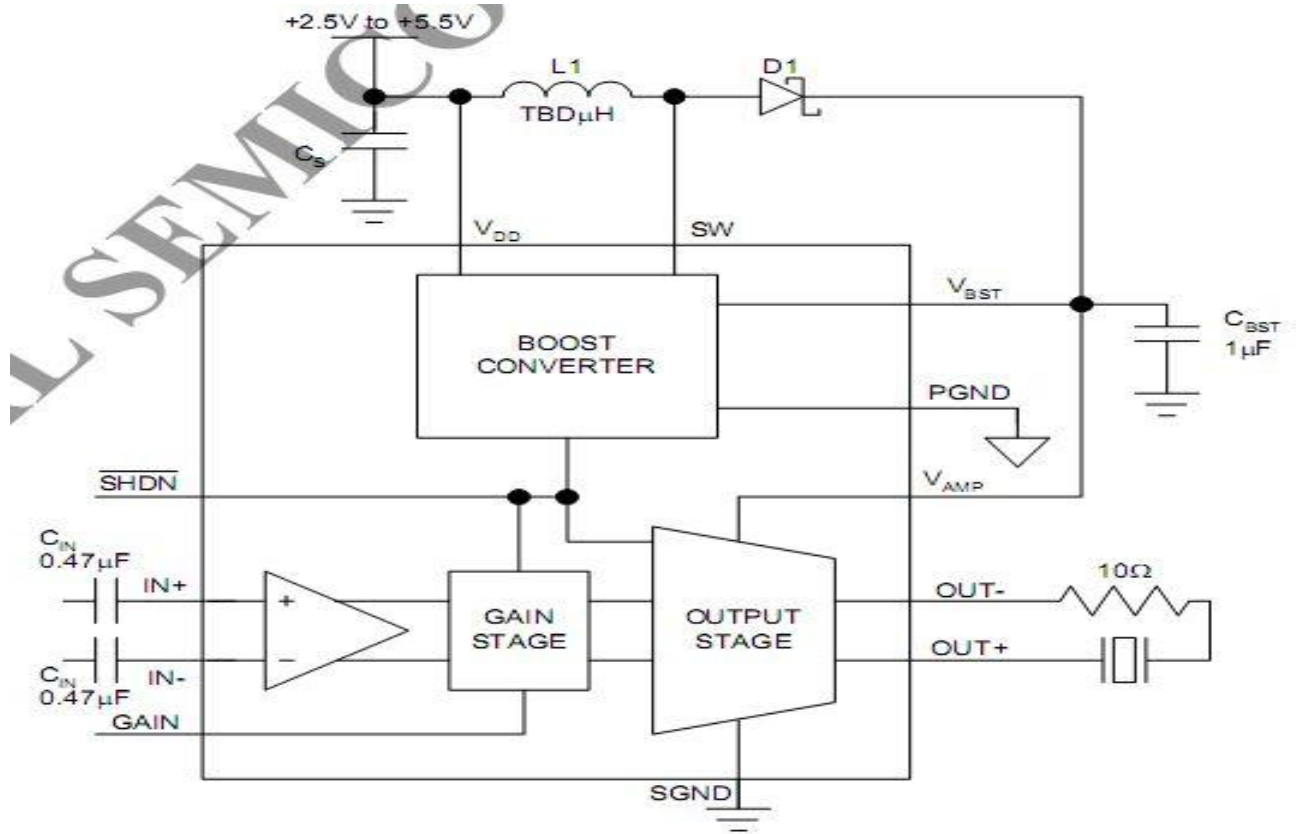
+2.5V to +5.5V

L1
TBDμH

D1

$C_S$

$V_{DD}$

SW

$V_{BST}$

$C_{BST}$
1μF

BOOST
CONVERTER

PGND

$\overline{SHDN}$

$V_{AMP}$

$C_{IN}$
0.47μF

IN+

+

−

GAIN
STAGE

OUTPUT
STAGE

OUT-

10Ω

$C_{IN}$
0.47μF

IN-

OUT+

GAIN

SGND

L SEMICO